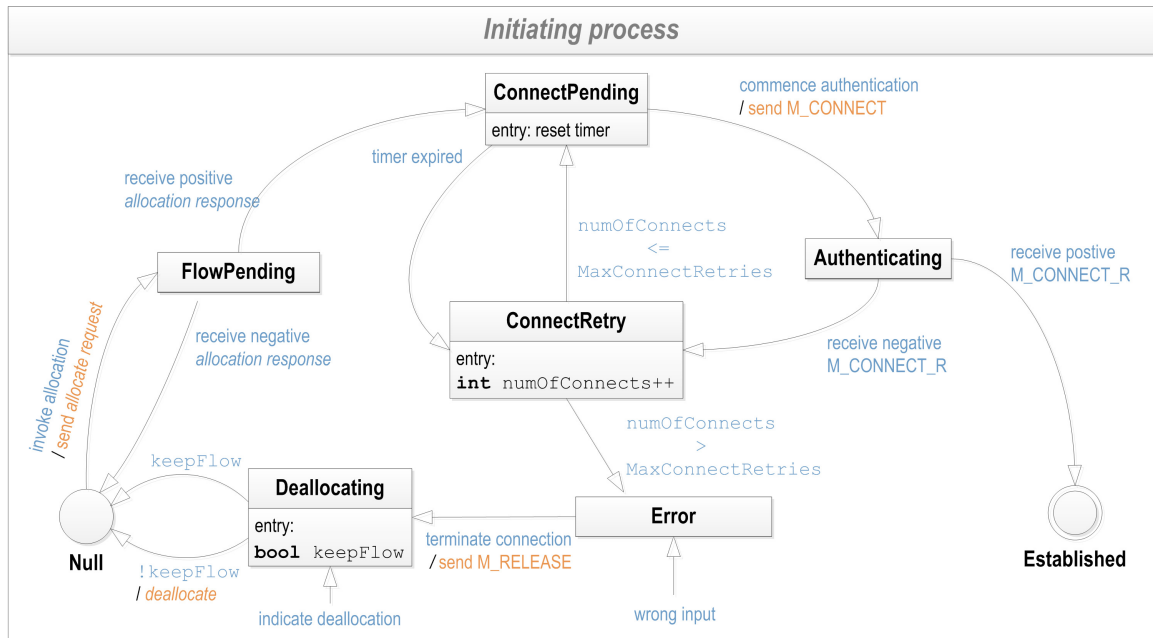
Initiating process

ConnectPending
entry: reset timer

commence authentication
/ send M_CONNECT

timer expired

receive positive
allocation response

numOfConnects
<=
MaxConnectRetries

Authenticating

receive postive
M_CONNECT_R

FlowPending

receive negative
allocation response

invoke allocation
/ send allocate request

ConnectRetry
entry:
int numOfConnects++

receive negative
M_CONNECT_R

numOfConnects
>
MaxConnectRetries

keepFlow

Deallocating
entry:
bool keepFlow

Error

terminate connection
/ send M_RELEASE

Null

!keepFlow
/ deallocate

indicate deallocation

wrong input

Established